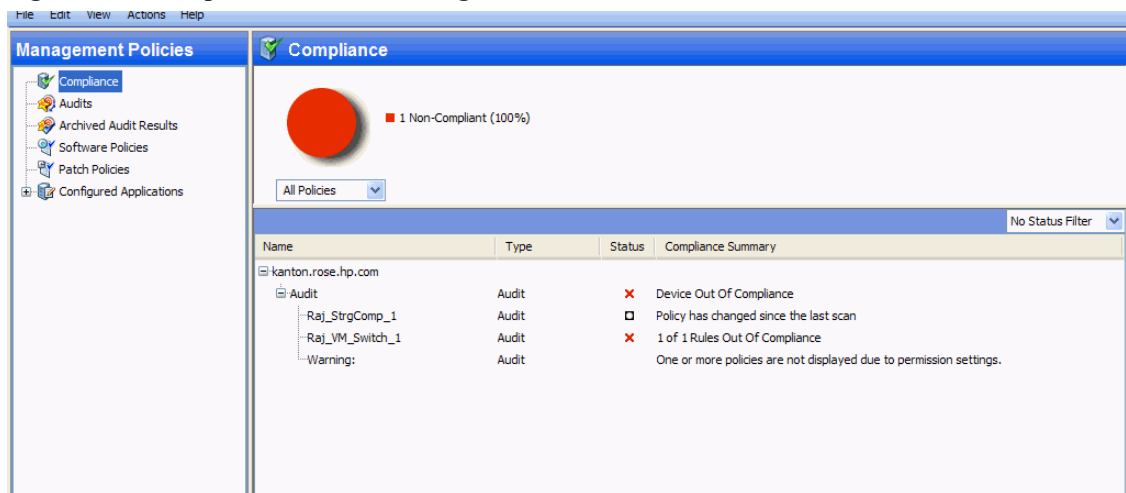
File Edit View Actions Help

Management Policies

Compliance
Audits
Archived Audit Results
Software Policies
Patch Policies
Configured Applications

Compliance

1 Non-Compliant (100%)

All Policies

No Status Filter

| Name | Type | Status | Compliance Summary |
|---|---|---|---|
| kanton.rose.hp.com | | | |
| Audit | Audit | ✕ | Device Out Of Compliance |
| Raj_StrgComp_1 | Audit | ☐ | Policy has changed since the last scan |
| Raj_VM_Switch_1 | Audit | ✕ | 1 of 1 Rules Out Of Compliance |
| Warning: | Audit | | One or more policies are not displayed due to permission settings. |